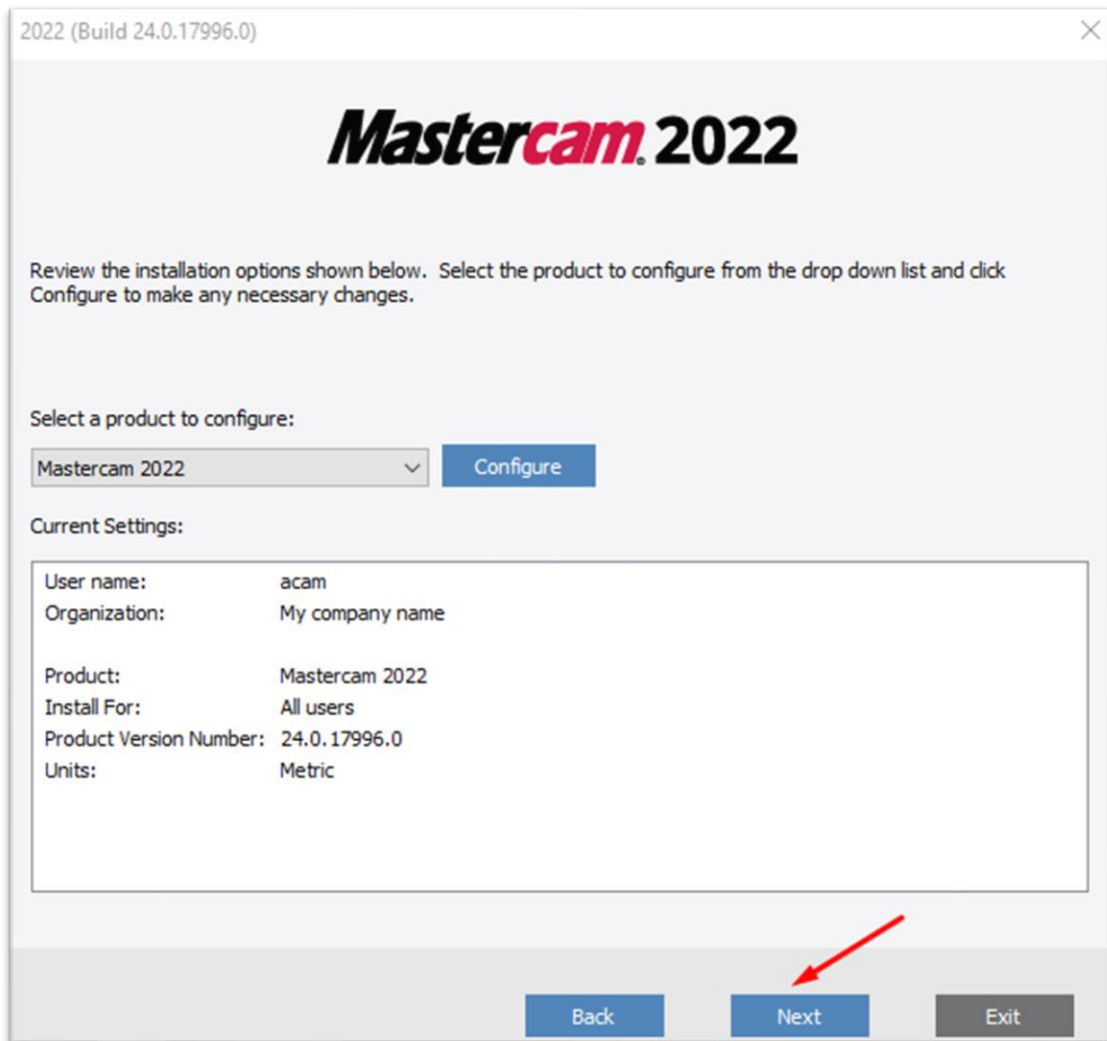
2022 (Build 24.0.17996.0)

Mastercam. 2022

Review the installation options shown below. Select the product to configure from the drop down list and click Configure to make any necessary changes.

Select a product to configure:

Mastercam 2022

Configure

Current Settings:

| | |
|---|---|
| User name: | acam |
| Organization: | My company name |
| Product: | Mastercam 2022 |
| Install For: | All users |
| Product Version Number: | 24.0.17996.0 |
| Units: | Metric |

Back Next Exit